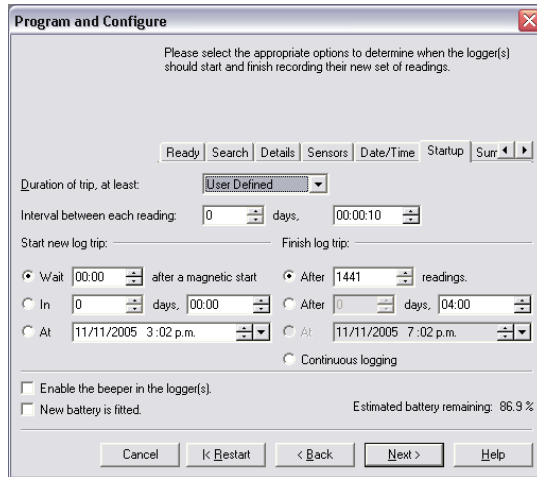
Program and Configure

Please select the appropriate options to determine when the logger(s) should start and finish recording their new set of readings.

Ready | Search | Details | Sensors | Date/Time | Startup | Sum

Duration of trip, at least: User Defined

Interval between each reading: 0 days, 00:00:10

Start new log trip:

Wait 00:00 after a magnetic start

In 0 days, 00:00

At 11/11/2005 3:02 p.m.

Finish log trip:

After 1441 readings.

After 0 days, 04:00

At 11/11/2005 7:02 p.m.

Continuous logging

Enable the beeper in the logger(s).

New battery is fitted.

Estimated battery remaining: 86.9 %

Cancel | |< Restart | < Back | Next > | Help